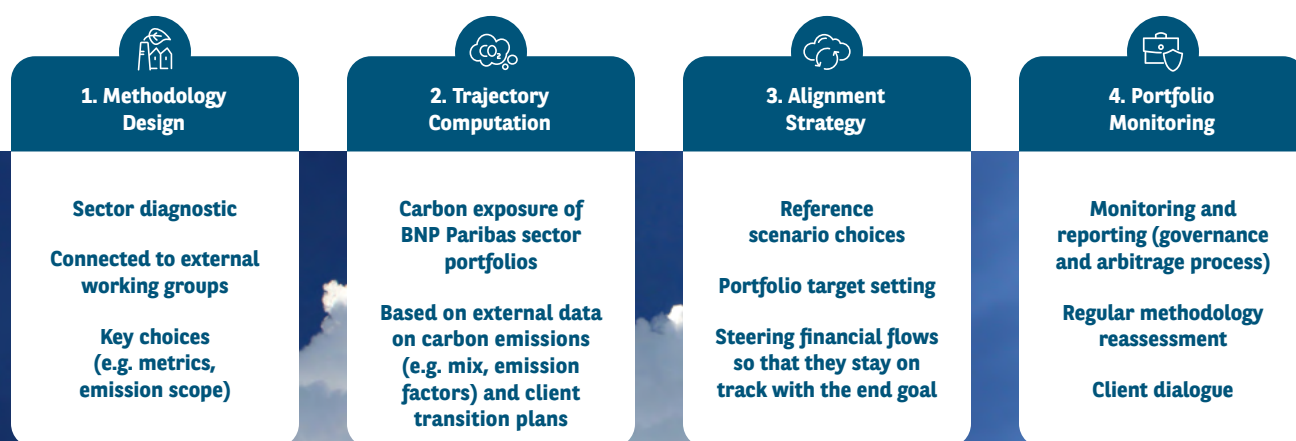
1. Methodology Design

Sector diagnostic

Connected to external working groups

Key choices (e.g. metrics, emission scope)

$CO_2$

2. Trajectory Computation

Carbon exposure of BNP Paribas sector portfolios

Based on external data on carbon emissions (e.g. mix, emission factors) and client transition plans

3. Alignment Strategy

Reference scenario choices

Portfolio target setting

Steering financial flows so that they stay on track with the end goal

4. Portfolio Monitoring

Monitoring and reporting (governance and arbitrage process)

Regular methodology reassessment

Client dialogue